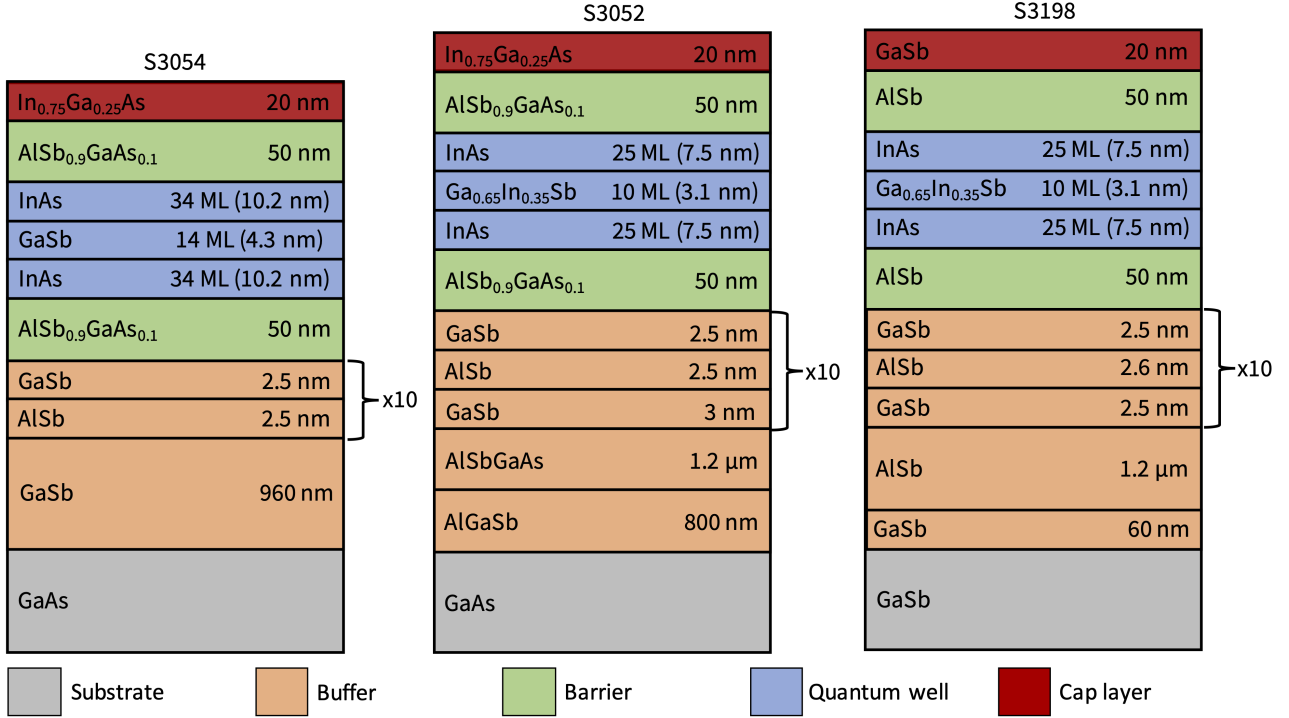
S3054

| | |
|---|---|
| $In_{0.75}Ga_{0.25}As$ | 20 nm |
| $AlSb_{0.9}GaAs_{0.1}$ | 50 nm |
| InAs | 34 ML (10.2 nm) |
| GaSb | 14 ML (4.3 nm) |
| InAs | 34 ML (10.2 nm) |
| $AlSb_{0.9}GaAs_{0.1}$ | 50 nm |
| GaSb | 2.5 nm |
| AlSb | 2.5 nm |
| GaSb | 960 nm |
| GaAs | |

x10

S3052

| | |
|---|---|
| $In_{0.75}Ga_{0.25}As$ | 20 nm |
| $AlSb_{0.9}GaAs_{0.1}$ | 50 nm |
| InAs | 25 ML (7.5 nm) |
| $Ga_{0.65}In_{0.35}Sb$ | 10 ML (3.1 nm) |
| InAs | 25 ML (7.5 nm) |
| $AlSb_{0.9}GaAs_{0.1}$ | 50 nm |
| GaSb | 2.5 nm |
| AlSb | 2.5 nm |
| GaSb | 3 nm |
| AlSbGaAs | 1.2 µm |
| AlGaSb | 800 nm |
| GaAs | |

x10

S3198

| | |
|---|---|
| GaSb | 20 nm |
| AlSb | 50 nm |
| InAs | 25 ML (7.5 nm) |
| $Ga_{0.65}In_{0.35}Sb$ | 10 ML (3.1 nm) |
| InAs | 25 ML (7.5 nm) |
| AlSb | 50 nm |
| GaSb | 2.5 nm |
| AlSb | 2.6 nm |
| GaSb | 2.5 nm |
| AlSb | 1.2 µm |
| GaSb | 60 nm |
| GaSb | |

x10

Substrate Buffer Barrier Quantum well Cap layer